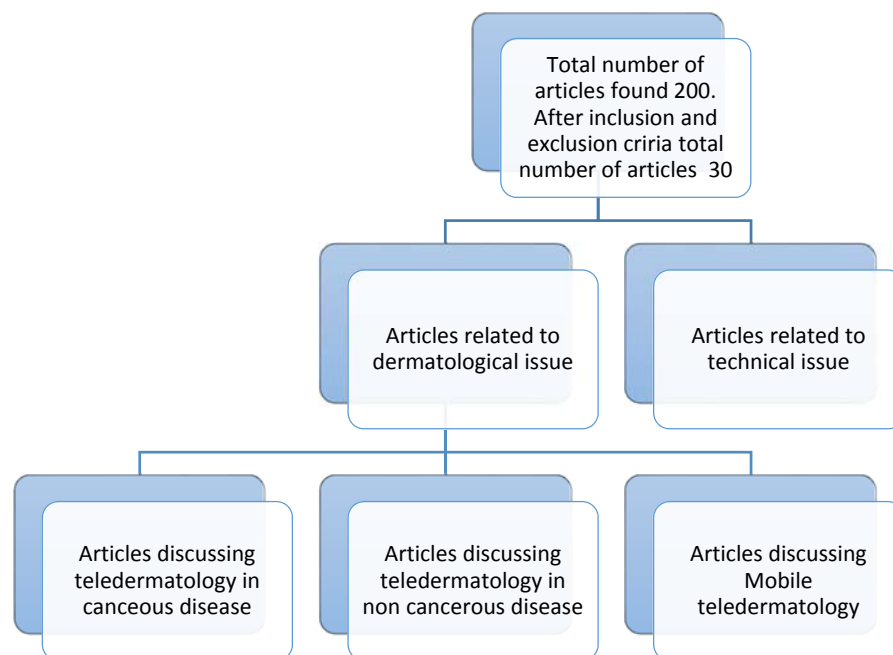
Total number of articles found 200. After inclusion and exclusion criria total number of articles 30

Articles related to dermatological issue

Articles related to technical issue

Articles discussing teledermatology in canceous disease

Articles discussing teledermatology in non cancerous disease

Articles discussing Mobile teledermatology